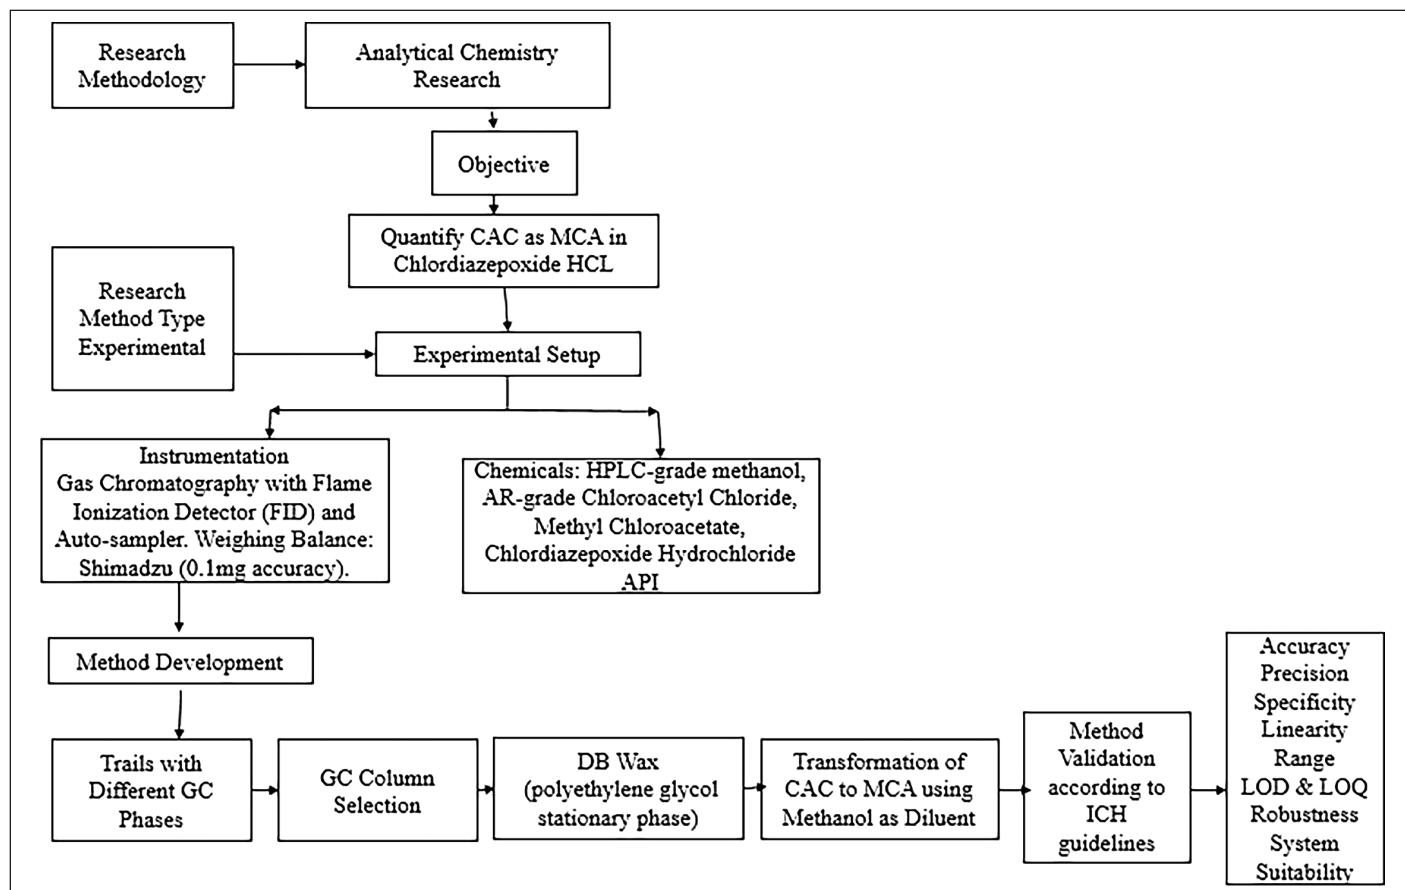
Research Methodology

Analytical Chemistry Research

Objective

Quantify CAC as MCA in Chlordiazepoxide HCL

Research Method Type Experimental

Experimental Setup

Instrumentation
Gas Chromatography with Flame Ionization Detector (FID) and Auto-sampler. Weighing Balance: Shimadzu (0.1mg accuracy).

Chemicals: HPLC-grade methanol, AR-grade Chloroacetyl Chloride, Methyl Chloroacetate, Chlordiazepoxide Hydrochloride API

Method Development

Trails with Different GC Phases

GC Column Selection

DB Wax (polyethylene glycol stationary phase)

Transformation of CAC to MCA using Methanol as Diluent

Method Validation according to ICH guidelines

Accuracy
Precision
Specificity
Linearity
Range
LOD & LOQ
Robustness
System Suitability